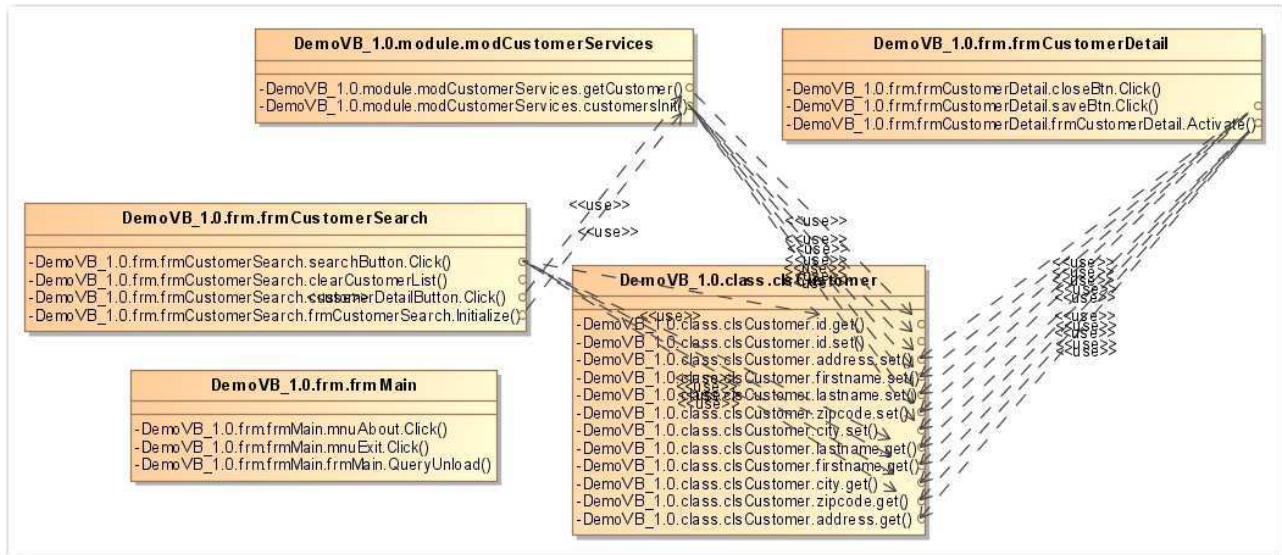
DemoVB_1.0.module.modCustomerServices

-DemoVB_1.0.module.modCustomerServices.getCustomer()
-DemoVB_1.0.module.modCustomerServices.customersInit()

DemoVB_1.0.frm.frmCustomerDetail

-DemoVB_1.0.frm.frmCustomerDetail.closeBtn.Click()
-DemoVB_1.0.frm.frmCustomerDetail.saveBtn.Click()
-DemoVB_1.0.frm.frmCustomerDetail.frmCustomerDetail.Activate()

DemoVB_1.0.frm.frmCustomerSearch

-DemoVB_1.0.frm.frmCustomerSearch.searchButton.Click()
-DemoVB_1.0.frm.frmCustomerSearch.clearCustomerList()
-DemoVB_1.0.frm.frmCustomerSearch.customerDetailButton.Click()
-DemoVB_1.0.frm.frmCustomerSearch.frmCustomerSearch.Initialize()

<<use>>
<<use>>
<<use>>
<<use>>
<<use>>
<<use>>
<<use>>
<<use>>
<<use>>
<<use>>
<<use>>
<<use>>

DemoVB_1.0.class.clsCustomer

-DemoVB_1.0.class.clsCustomer.id.get()
-DemoVB_1.0.class.clsCustomer.id.set()
-DemoVB_1.0.class.clsCustomer.address.set()
-DemoVB_1.0.class.clsCustomer.firstname.set()
-DemoVB_1.0.class.clsCustomer.lastname.set()
-DemoVB_1.0.class.clsCustomer.zipcode.set()
-DemoVB_1.0.class.clsCustomer.city.set()
-DemoVB_1.0.class.clsCustomer.lastname.get()
-DemoVB_1.0.class.clsCustomer.firstname.get()
-DemoVB_1.0.class.clsCustomer.city.get()
-DemoVB_1.0.class.clsCustomer.zipcode.get()
-DemoVB_1.0.class.clsCustomer.address.get()

DemoVB_1.0.frm.frmMain

-DemoVB_1.0.frm.frmMain.mnuAbout.Click()
-DemoVB_1.0.frm.frmMain.mnuExit.Click()
-DemoVB_1.0.frm.frmMain.frmMain.QueryUnload()